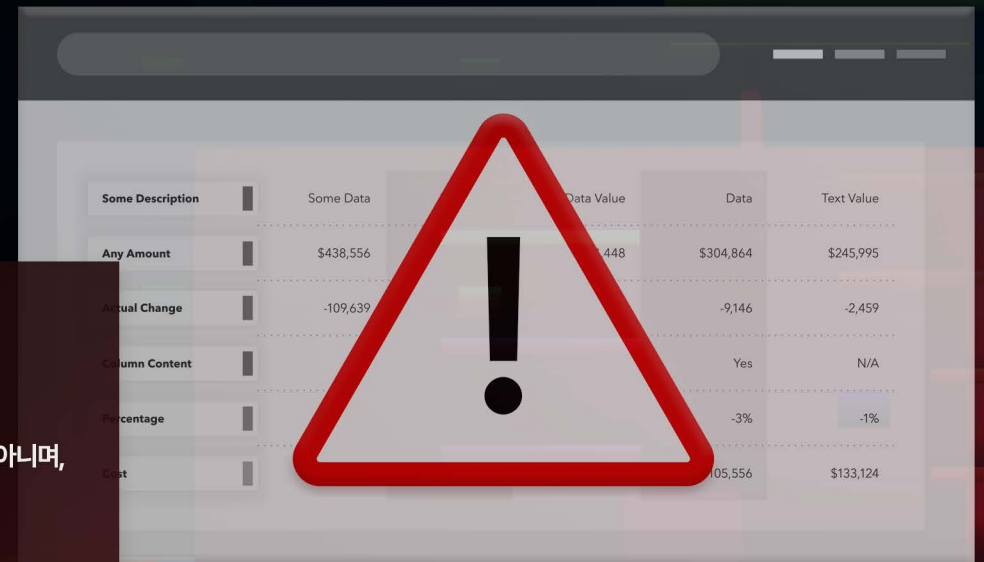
| Some Description | Some Data | Data Value | Data | Text Value |
|---|---|---|---|---|
| Any Amount | $438,556 | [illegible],448 | $304,864 | $245,995 |
| Actual Change | -109,639 | | -9,146 | -2,459 |
| Column Content | | | Yes | N/A |
| Percentage | | | -3% | -1% |
| Cost | | | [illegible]105,556 | $133,124 |

아니며,